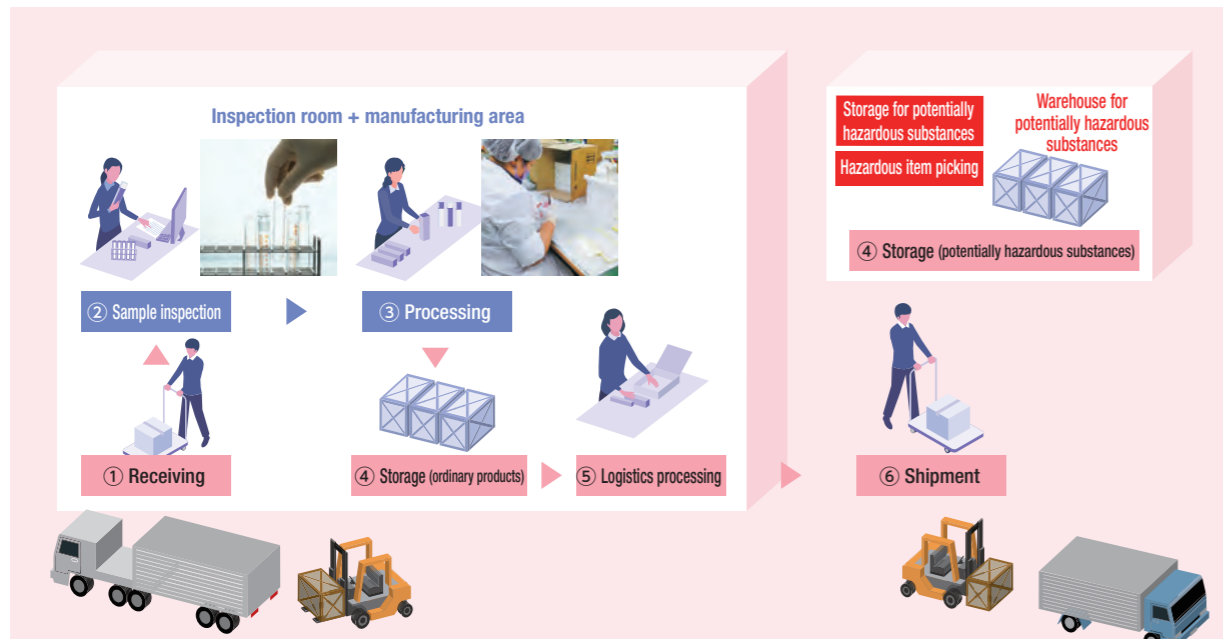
Inspection room + manufacturing area

② Sample inspection

③ Processing

① Receiving

④ Storage (ordinary products)

⑤ Logistics processing

Storage for potentially hazardous substances

Hazardous item picking

Warehouse for potentially hazardous substances

④ Storage (potentially hazardous substances)

⑥ Shipment